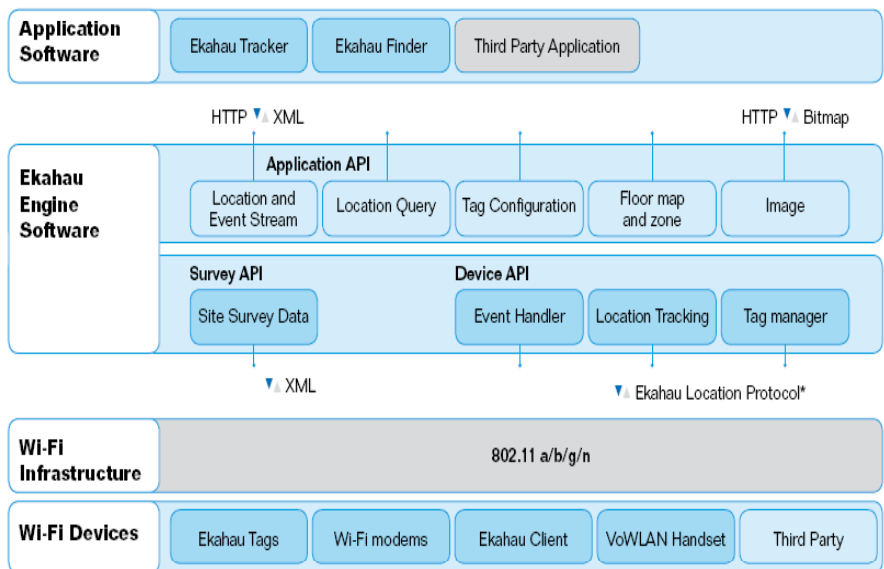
Application Software

Ekahau Tracker

Ekahau Finder

Third Party Application

HTTP XML

HTTP Bitmap

Ekahau Engine Software

Application API

Location and Event Stream

Location Query

Tag Configuration

Floor map and zone

Image

Survey API

Device API

Site Survey Data

Event Handler

Location Tracking

Tag manager

XML

Ekahau Location Protocol*

Wi-Fi Infrastructure

802.11 a/b/g/n

Wi-Fi Devices

Ekahau Tags

Wi-Fi modems

Ekahau Client

VoWLAN Handset

Third Party